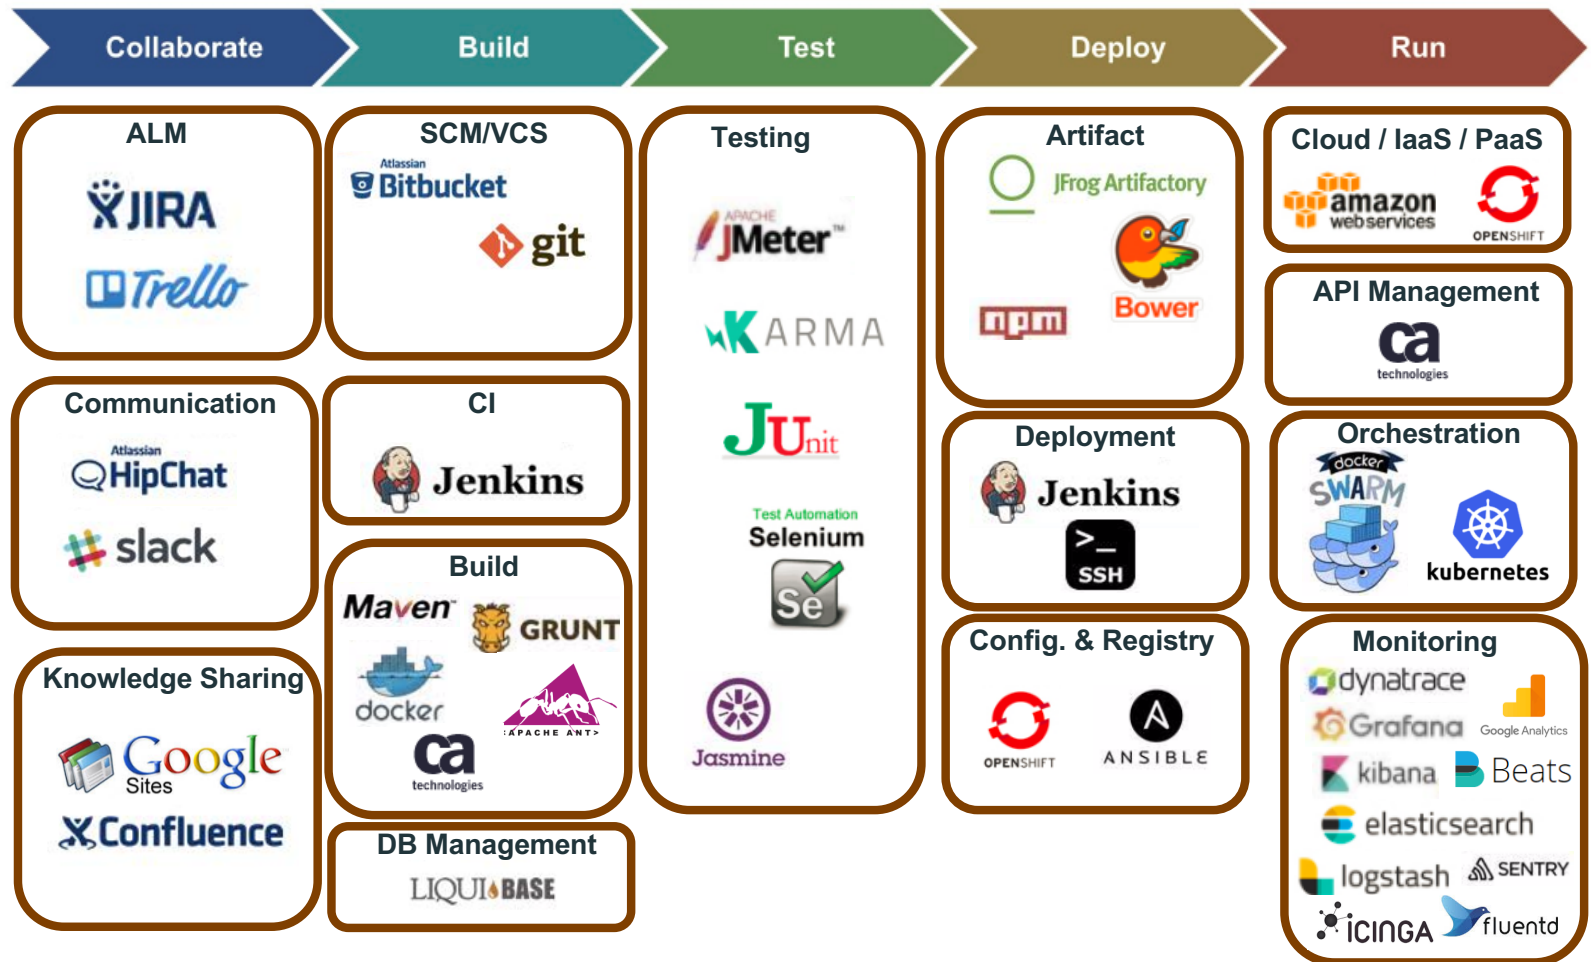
Collaborate | Build | Test | Deploy | Run

ALM
JIRA
Trello

SCM/VCS
Atlassian Bitbucket
git

Testing
APACHE JMeter™
KARMA
JUnit
Test Automation
Selenium
Se
Jasmine

Artifact
JFrog Artifactory
npm
Bower

Cloud / IaaS / PaaS
amazon web services
OPENSHIFT

API Management
ca technologies

Communication
Atlassian HipChat
slack

CI
Jenkins

Deployment
Jenkins
SSH

Orchestration
docker SWARM
kubernetes

Build
Maven
GRUNT
docker
APACHE ANT
ca technologies

Config. & Registry
OPENSHIFT
ANSIBLE

Monitoring
dynatrace
Grafana
Google Analytics
kibana
Beats
elasticsearch
logstash
SENTRY
icinga
fluentd

Knowledge Sharing
Google Sites
Confluence

DB Management
LIQUIBASE